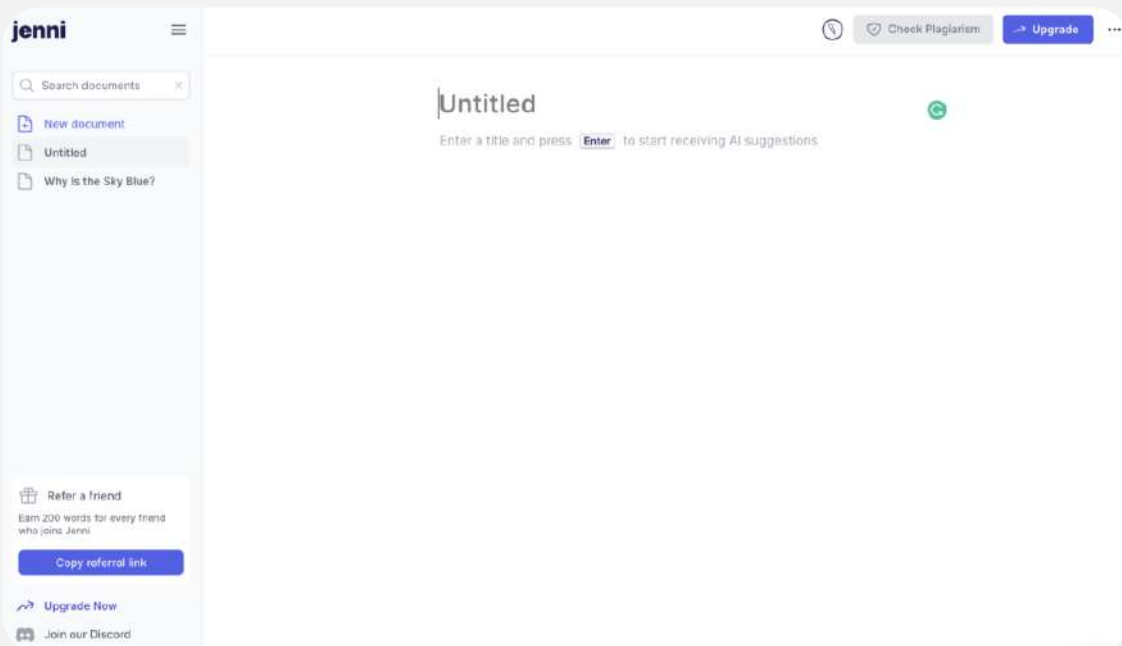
jenni

Search documents

New document

Untitled

Why is the Sky Blue?

Check Plagiarism

Upgrade

Untitled

Enter a title and press Enter to start receiving AI suggestions

Refer a friend

Earn 200 words for every friend who joins Jenni

Copy referral link

Upgrade Now

Join our Discord